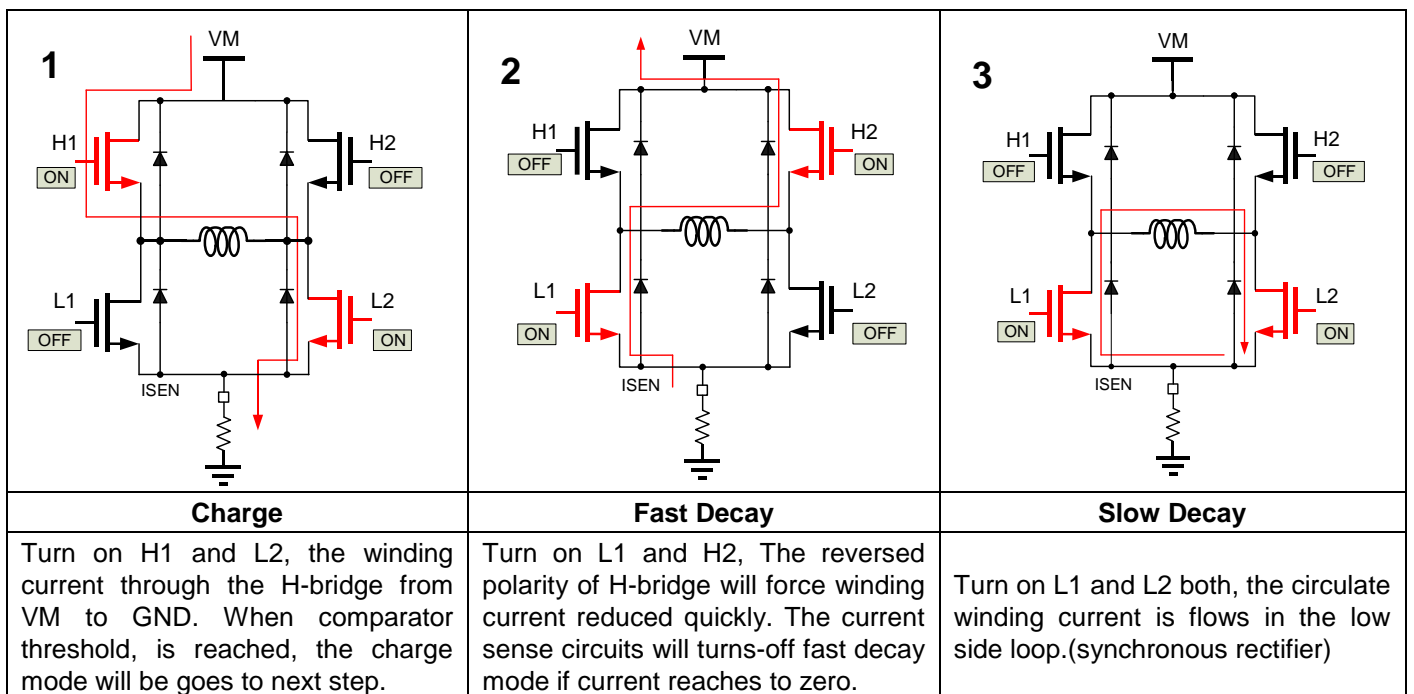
| 1 VM H1 ON H2 OFF L1 OFF L2 ON ISEN | 2 VM H1 OFF H2 ON L1 ON L2 OFF ISEN | 3 VM H1 OFF H2 OFF L1 ON L2 ON ISEN |
|---|---|---|
| **Charge** | **Fast Decay** | **Slow Decay** |
| Turn on H1 and L2, the winding current through the H-bridge from VM to GND. When comparator threshold, is reached, the charge mode will be goes to next step. | Turn on L1 and H2, The reversed polarity of H-bridge will force winding current reduced quickly. The current sense circuits will turns-off fast decay mode if current reaches to zero. | Turn on L1 and L2 both, the circulate winding current is flows in the low side loop.(synchronous rectifier) |